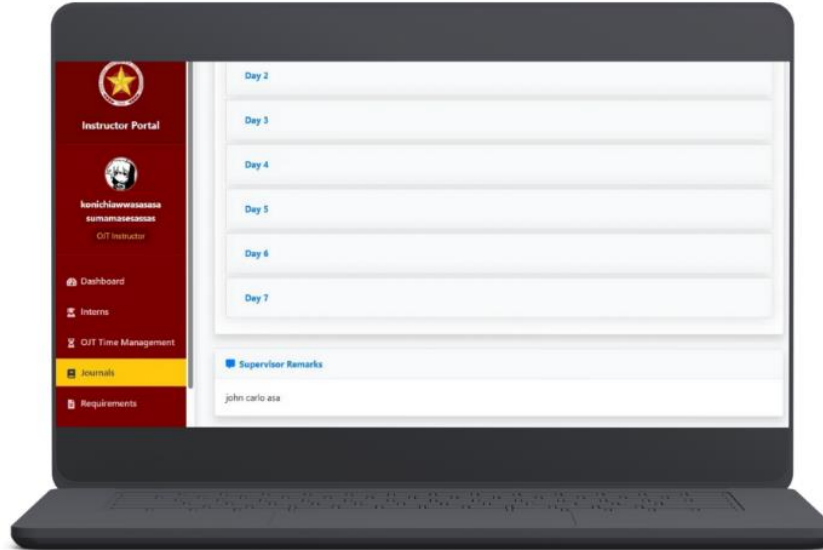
Instructor Portal

konichiawwasasasa sumamasesassas

OJT Instructor

Dashboard

Interns

OJT Time Management

Journals

Requirements

Day 2

Day 3

Day 4

Day 5

Day 6

Day 7

Supervisor Remarks

john carlo asa